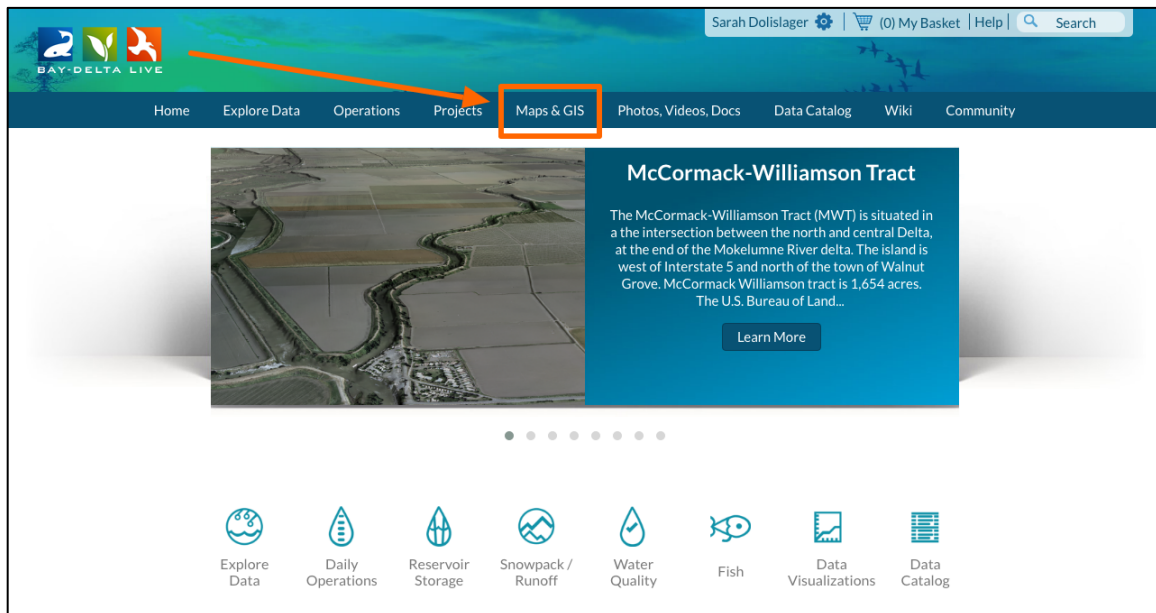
BAY-DELTA LIVE

Sarah Dolislager | (0) My Basket | Help | Search

Home Explore Data Operations Projects Maps & GIS Photos, Videos, Docs Data Catalog Wiki Community

McCormack-Williamson Tract

The McCormack-Williamson Tract (MWT) is situated in a the intersection between the north and central Delta, at the end of the Mokelumne River delta. The island is west of Interstate 5 and north of the town of Walnut Grove. McCormack Williamson tract is 1,654 acres. The U.S. Bureau of Land...

Learn More

Explore Data

Daily Operations

Reservoir Storage

Snowpack / Runoff

Water Quality

Fish

Data Visualizations

Data Catalog